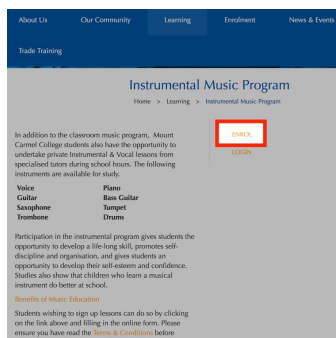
About Us Our Community Learning Enrolment News & Events

Trade Training

Instrumental Music Program

Home > Learning > Instrumental Music Program

In addition to the classroom music program, Mount Carmel College students also have the opportunity to undertake private Instrumental & Vocal lessons from specialised tutors during school hours. The following instruments are available for study.

| Voice | Piano |
|---|---|
| Guitar | Base Guitar |
| Saxophone | Tumpet |
| Trombone | Drums |

ENROL

LOGIN

Participation in the instrumental program gives students the opportunity to develop a life-long skill, promotes self-discipline and organisation, and gives students an opportunity to develop their self-esteem and confidence. Studies also show that children who learn a musical instrument do better at school.

Benefits of Music Education

Students wishing to sign up lessons can do so by clicking on the link above and filling in the online form. Please ensure you have read the Terms & Conditions before